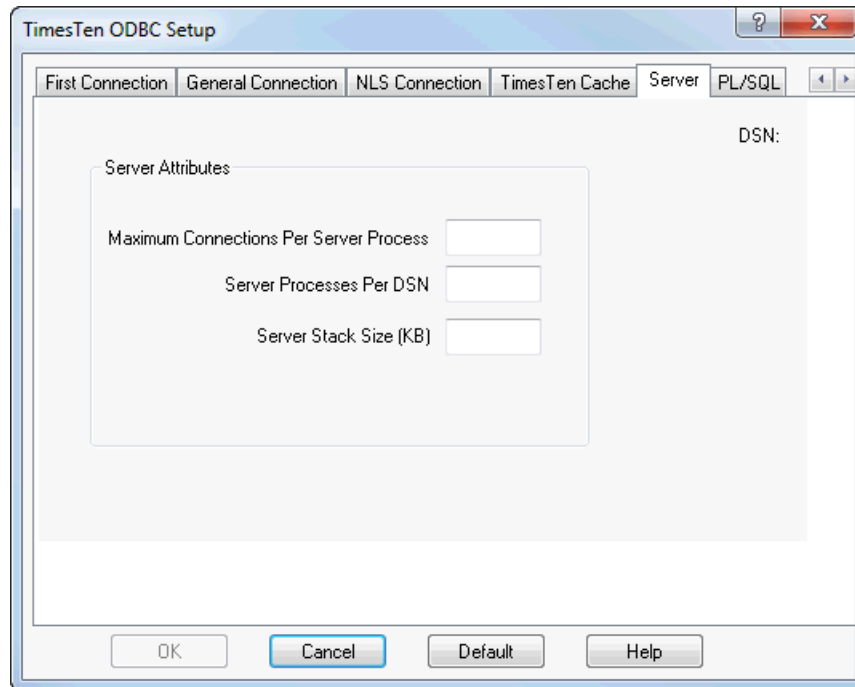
TimesTen ODBC Setup

?

X

First Connection | General Connection | NLS Connection | TimesTen Cache | Server | PL/SQL

DSN:

Server Attributes

Maximum Connections Per Server Process

Server Processes Per DSN

Server Stack Size (KB)

OK

Cancel

Default

Help